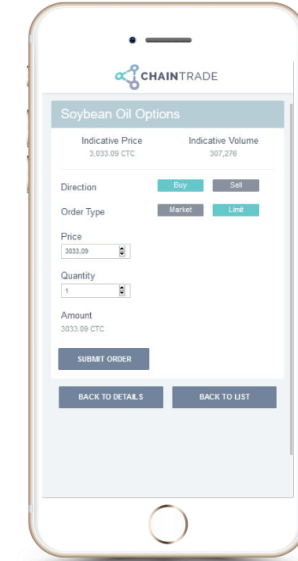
CHAINTRADE

Soybean Oil Options

Indicative Price
3,033.09 CTC

Indicative Volume
307,276

Direction
Buy
Sell

Order Type
Market
Limit

Price
3033.09

Quantity
1

Amount
3033.09 CTC

SUBMIT ORDER

BACK TO DETAILS

BACK TO LIST